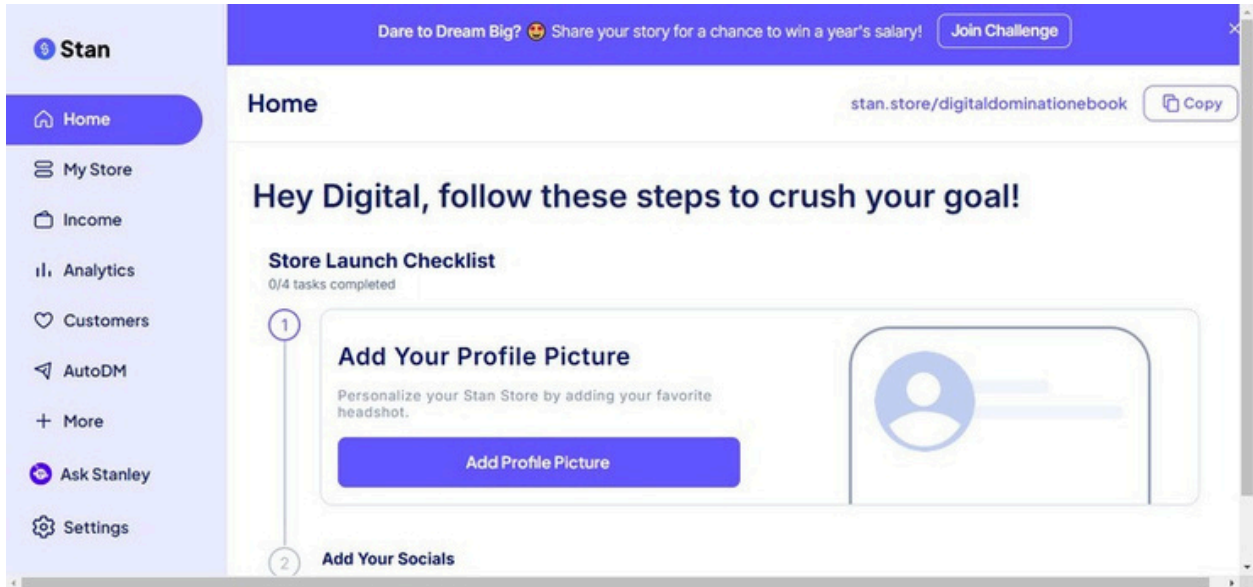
Stan

Home

My Store

Income

Analytics

Customers

AutoDM

+ More

Ask Stanley

Settings

Dare to Dream Big? 😍 Share your story for a chance to win a year's salary! Join Challenge

Home

stan.store/digitaldominationebook

Copy

Hey Digital, follow these steps to crush your goal!

Store Launch Checklist

0/4 tasks completed

1

Add Your Profile Picture

Personalize your Stan Store by adding your favorite headshot.

Add Profile Picture

2

Add Your Socials